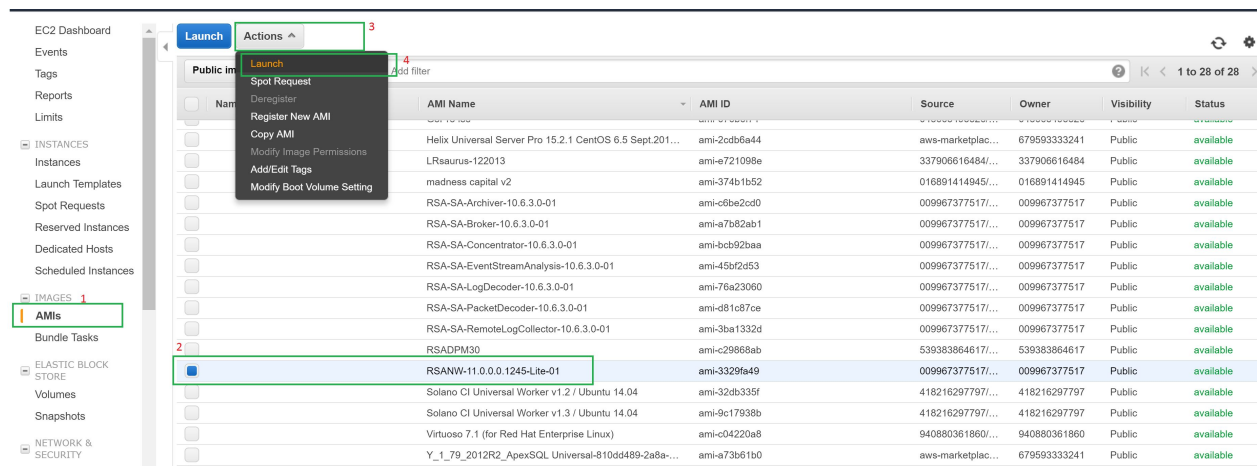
EC2 Dashboard
Events
Tags
Reports
Limits

INSTANCES
Instances
Launch Templates
Spot Requests
Reserved Instances
Dedicated Hosts
Scheduled Instances

IMAGES 1
AMIs
Bundle Tasks

ELASTIC BLOCK STORE
Volumes
Snapshots

NETWORK & SECURITY

Launch
Actions 3

Launch 4
Spot Request
Deregister
Register New AMI
Copy AMI
Modify Image Permissions
Add/Edit Tags
Modify Boot Volume Setting

Public im
Add filter

1 to 28 of 28

2

| | Nam | AMI Name | AMI ID | Source | Owner | Visibility | Status |
|---|---|---|---|---|---|---|---|
| | | Helix Universal Server Pro 15.2.1 CentOS 6.5 Sept.201... | ami-2cdb6a44 | aws-marketplac... | 679593333241 | Public | available |
| | | LRsaurus-122013 | ami-e721098e | 337906616484/... | 337906616484 | Public | available |
| | | madness capital v2 | ami-374b1b52 | 016891414945/... | 016891414945 | Public | available |
| | | RSA-SA-Archiver-10.6.3.0-01 | ami-c6be2cd0 | 009967377517/... | 009967377517 | Public | available |
| | | RSA-SA-Broker-10.6.3.0-01 | ami-a7b82ab1 | 009967377517/... | 009967377517 | Public | available |
| | | RSA-SA-Concentrator-10.6.3.0-01 | ami-bcb92baa | 009967377517/... | 009967377517 | Public | available |
| | | RSA-SA-EventStreamAnalysis-10.6.3.0-01 | ami-45bf2d53 | 009967377517/... | 009967377517 | Public | available |
| | | RSA-SA-LogDecoder-10.6.3.0-01 | ami-76a23060 | 009967377517/... | 009967377517 | Public | available |
| | | RSA-SA-PacketDecoder-10.6.3.0-01 | ami-d81c87ce | 009967377517/... | 009967377517 | Public | available |
| | | RSA-SA-RemoteLogCollector-10.6.3.0-01 | ami-3ba1332d | 009967377517/... | 009967377517 | Public | available |
| | | RSADPM30 | ami-c29868ab | 539383864617/... | 539383864617 | Public | available |
| | | RSANW-11.0.0.0.1245-Lite-01 | ami-3329fa49 | 009967377517/... | 009967377517 | Public | available |
| | | Solano CI Universal Worker v1.2 / Ubuntu 14.04 | ami-32db335f | 418216297797/... | 418216297797 | Public | available |
| | | Solano CI Universal Worker v1.3 / Ubuntu 14.04 | ami-9c17938b | 418216297797/... | 418216297797 | Public | available |
| | | Virtuoso 7.1 (for Red Hat Enterprise Linux) | ami-c04220a8 | 940880361860/... | 940880361860 | Public | available |
| | | Y_1_79_2012R2_ApexSQL Universal-810dd489-2a8a-... | ami-a73b61b0 | aws-marketplac... | 679593333241 | Public | available |